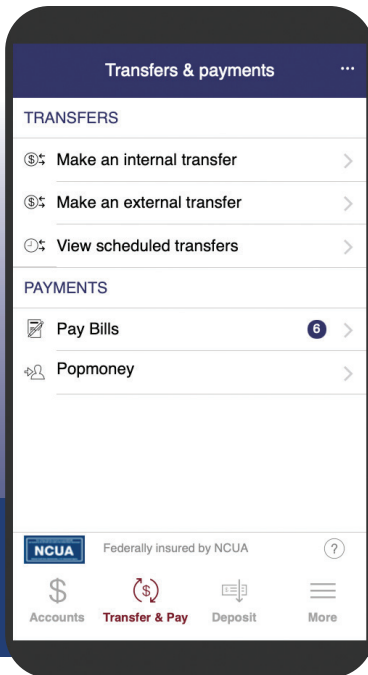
Transfers & payments

TRANSFERS

Make an internal transfer

Make an external transfer

View scheduled transfers

PAYMENTS

Pay Bills 6

Popmoney

NCUA Federally insured by NCUA ?

Accounts Transfer & Pay Deposit More